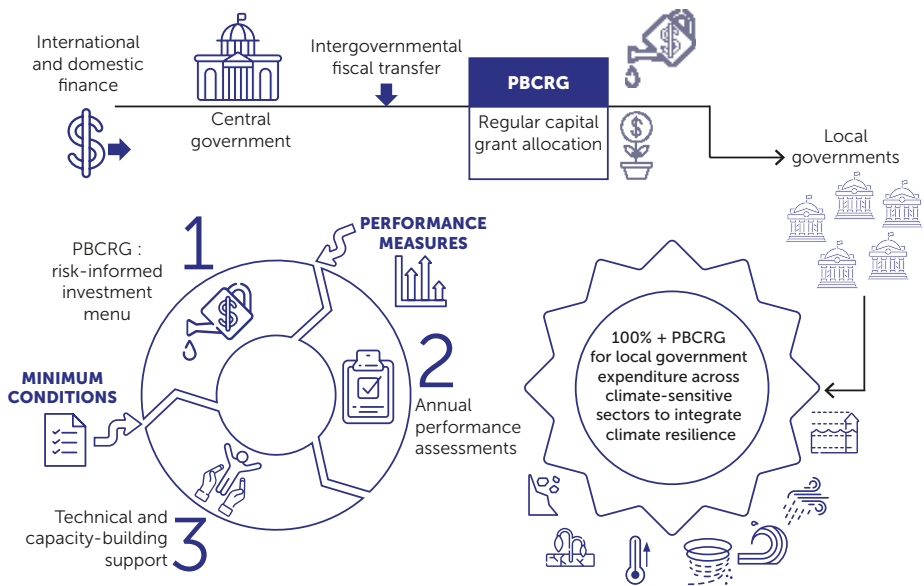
International and domestic finance

Central government

Intergovernmental fiscal transfer

PBCRG

Regular capital grant allocation

Local governments

PERFORMANCE MEASURES

1

PBCRG : risk-informed investment menu

MINIMUM CONDITIONS

2

Annual performance assessments

3

Technical and capacity-building support

100% + PBCRG for local government expenditure across climate-sensitive sectors to integrate climate resilience